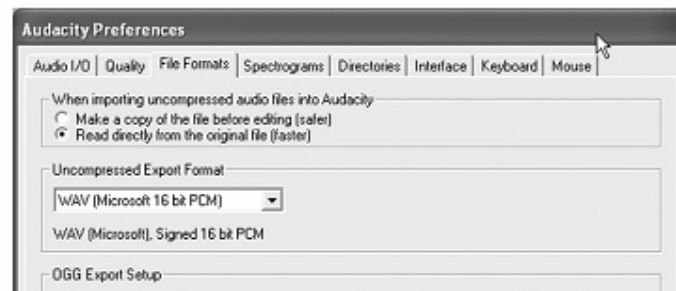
Audacity Preferences

Audio I/O | Quality | File Formats | Spectrograms | Directories | Interface | Keyboard | Mouse

When importing uncompressed audio files into Audacity
Make a copy of the file before editing (safer)
Read directly from the original file (faster)

Uncompressed Export Format
WAV (Microsoft 16 bit PCM)
WAV (Microsoft), Signed 16 bit PCM

OGG Export Setup